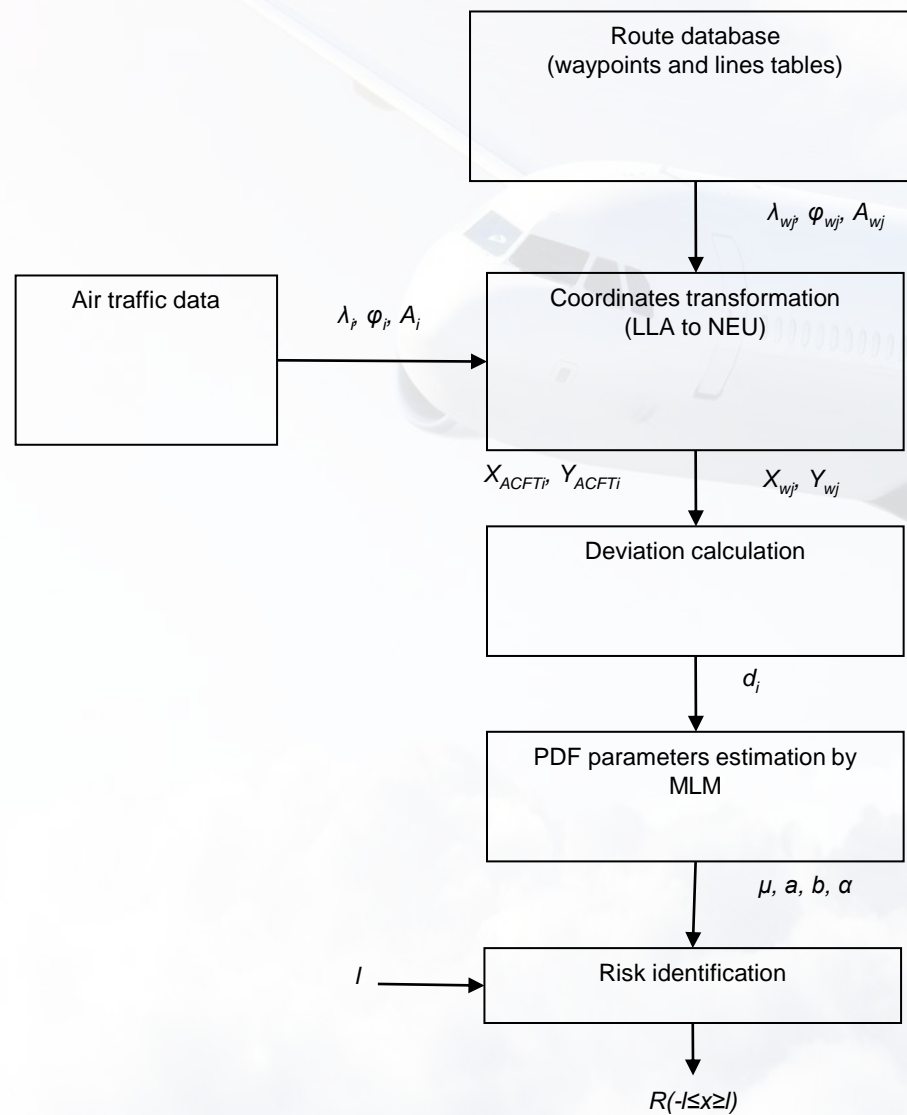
Route database
(waypoints and lines tables)

$\lambda_{wj}, \varphi_{wj}, A_{wj}$

Air traffic data

$\lambda_i, \varphi_i, A_i$

Coordinates transformation
(LLA to NEU)

$X_{ACFTi}, Y_{ACFTi}$

$X_{wj}, Y_{wj}$

Deviation calculation

$d_i$

PDF parameters estimation by MLM

$\mu, a, b, \alpha$

$l$

Risk identification

$R(-l \leq x \geq l)$